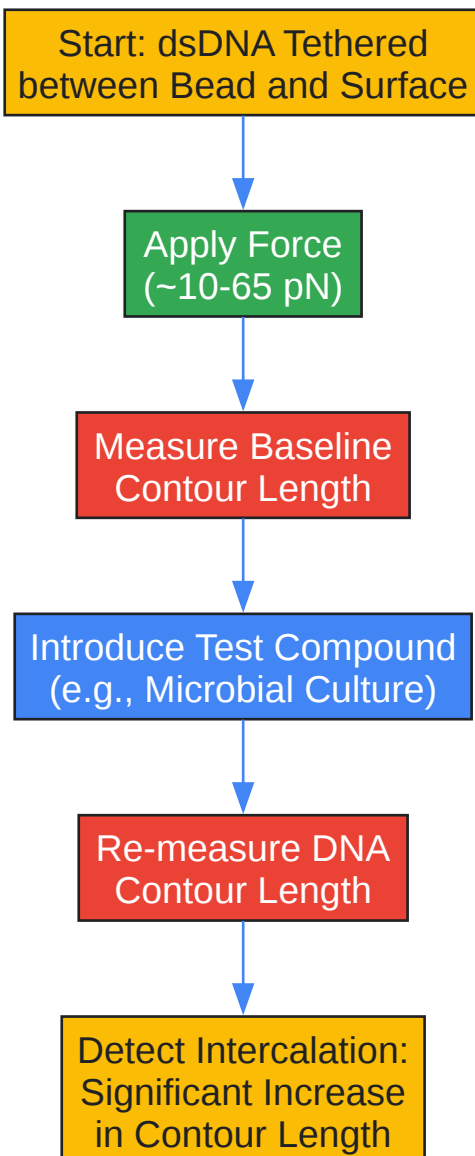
Start: dsDNA Tethered between Bead and Surface

Apply Force (~10-65 pN)

Measure Baseline Contour Length

Introduce Test Compound (e.g., Microbial Culture)

Re-measure DNA Contour Length

Detect Intercalation: Significant Increase in Contour Length